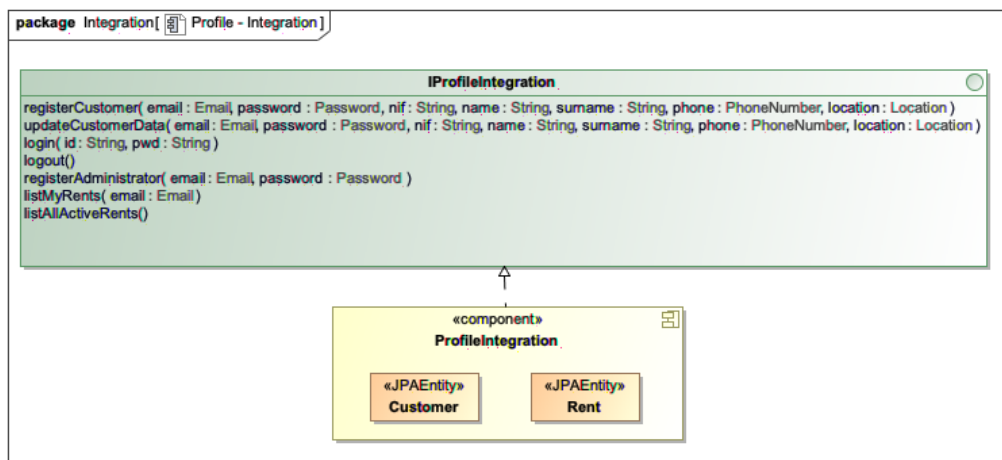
package Integration[ Profile - Integration ]

IProfileIntegration

registerCustomer( email : Email, password : Password, nif : String, name : String, surname : String, phone : PhoneNumber, location : Location )
updateCustomerData( email : Email, password : Password, nif : String, name : String, surname : String, phone : PhoneNumber, location : Location )
login( id : String, pwd : String )
logout()
registerAdministrator( email : Email, password : Password )
listMyRents( email : Email )
listAllActiveRents()

«component»
ProfileIntegration

«JPAEntity»
Customer

«JPAEntity»
Rent